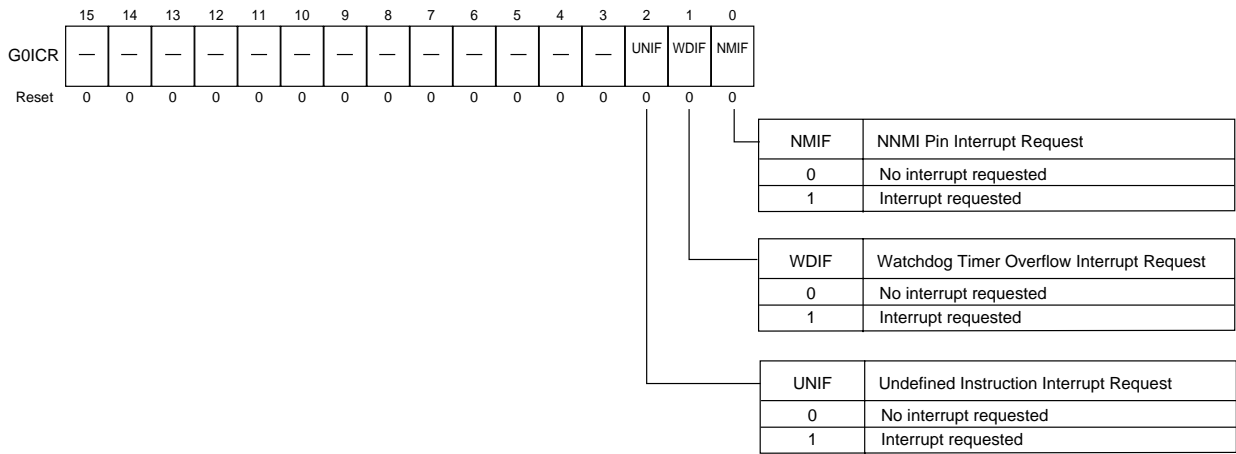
| | 15 | 14 | 13 | 12 | 11 | 10 | 9 | 8 | 7 | 6 | 5 | 4 | 3 | 2 | 1 | 0 |
|---|---|---|---|---|---|---|---|---|---|---|---|---|---|---|---|---|
| G0ICR | — | — | — | — | — | — | — | — | — | — | — | — | — | UNIF | WDIF | NMIF |
| Reset | 0 | 0 | 0 | 0 | 0 | 0 | 0 | 0 | 0 | 0 | 0 | 0 | 0 | 0 | 0 | 0 |

| NMIF | NNMI Pin Interrupt Request |
|---|---|
| 0 | No interrupt requested |
| 1 | Interrupt requested |

| WDIF | Watchdog Timer Overflow Interrupt Request |
|---|---|
| 0 | No interrupt requested |
| 1 | Interrupt requested |

| UNIF | Undefined Instruction Interrupt Request |
|---|---|
| 0 | No interrupt requested |
| 1 | Interrupt requested |